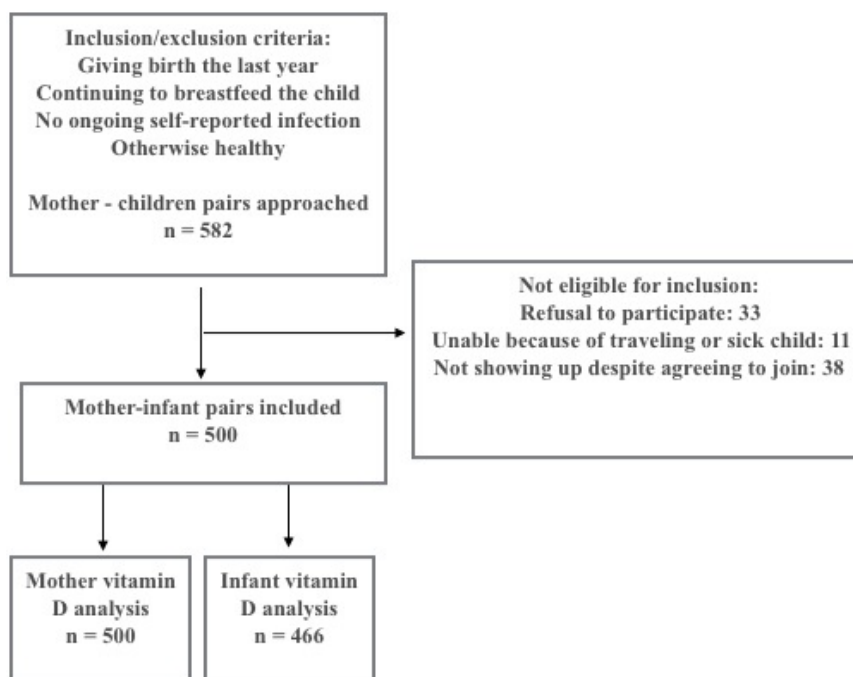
Inclusion/exclusion criteria:
Giving birth the last year
Continuing to breastfeed the child
No ongoing self-reported infection
Otherwise healthy

Mother - children pairs approached
n = 582

Not eligible for inclusion:
Refusal to participate: 33
Unable because of traveling or sick child: 11
Not showing up despite agreeing to join: 38

Mother-infant pairs included
n = 500

Mother vitamin D analysis
n = 500

Infant vitamin D analysis
n = 466